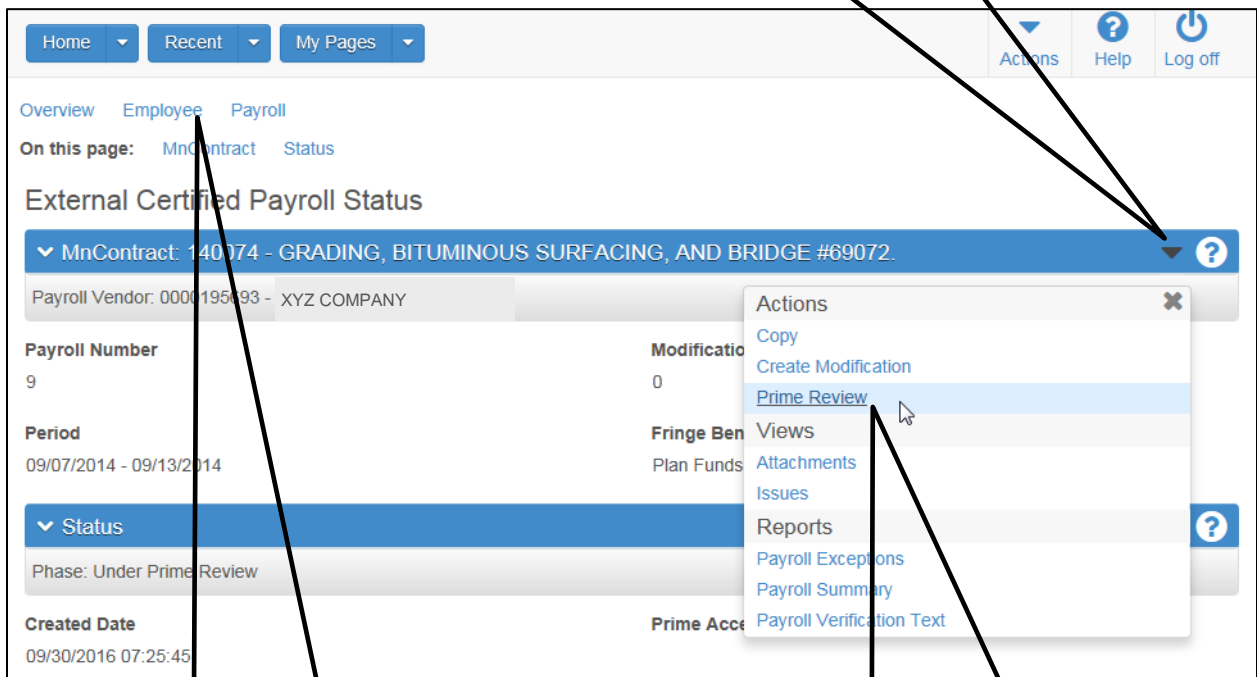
Home Recent My Pages

Actions Help Log off

Overview Employee Payroll

On this page: MnContract Status

External Certified Payroll Status

MnContract: 140074 - GRADING, BITUMINOUS SURFACING, AND BRIDGE #69072.

Payroll Vendor: 0000195693 - XYZ COMPANY

Payroll Number
9

Modificatio
0

Period
09/07/2014 - 09/13/2014

Fringe Ben
Plan Funds

Actions
Copy
Create Modification
Prime Review
Views
Attachments
Issues
Reports
Payroll Exceptions
Payroll Summary
Payroll Verification Text

Status

Phase: Under Prime Review

Created Date
09/30/2016 07:25:45

Prime Acce